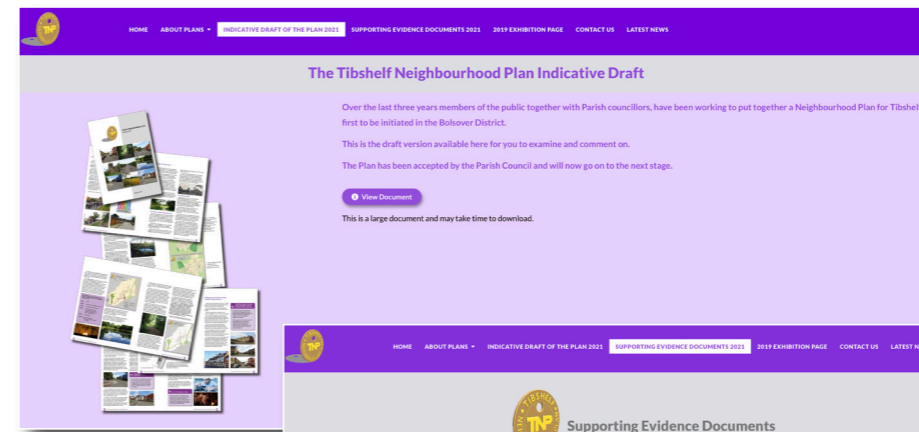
HOME ABOUT PLANS INDICATIVE DRAFT OF THE PLAN 2021 SUPPORTING EVIDENCE DOCUMENTS 2021 2019 EXHIBITION PAGE CONTACT US LATEST NEWS

The Tibshelf Neighbourhood Plan Indicative Draft

Over the last three years members of the public together with Parish councillors, have been working to put together a Neighbourhood Plan for Tibshel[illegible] first to be initiated in the Bolsover District.

This is the draft version available here for you to examine and comment on.

The Plan has been accepted by the Parish Council and will now go on to the next stage.

View Document

This is a large document and may take time to download.

TNP

HOME ABOUT PLANS INDICATIVE DRAFT OF THE PLAN 2021 SUPPORTING EVIDENCE DOCUMENTS 2021 2019 EXHIBITION PAGE CONTACT US LATEST N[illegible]

TIBSHELF TNP

Supporting Evidence Documents